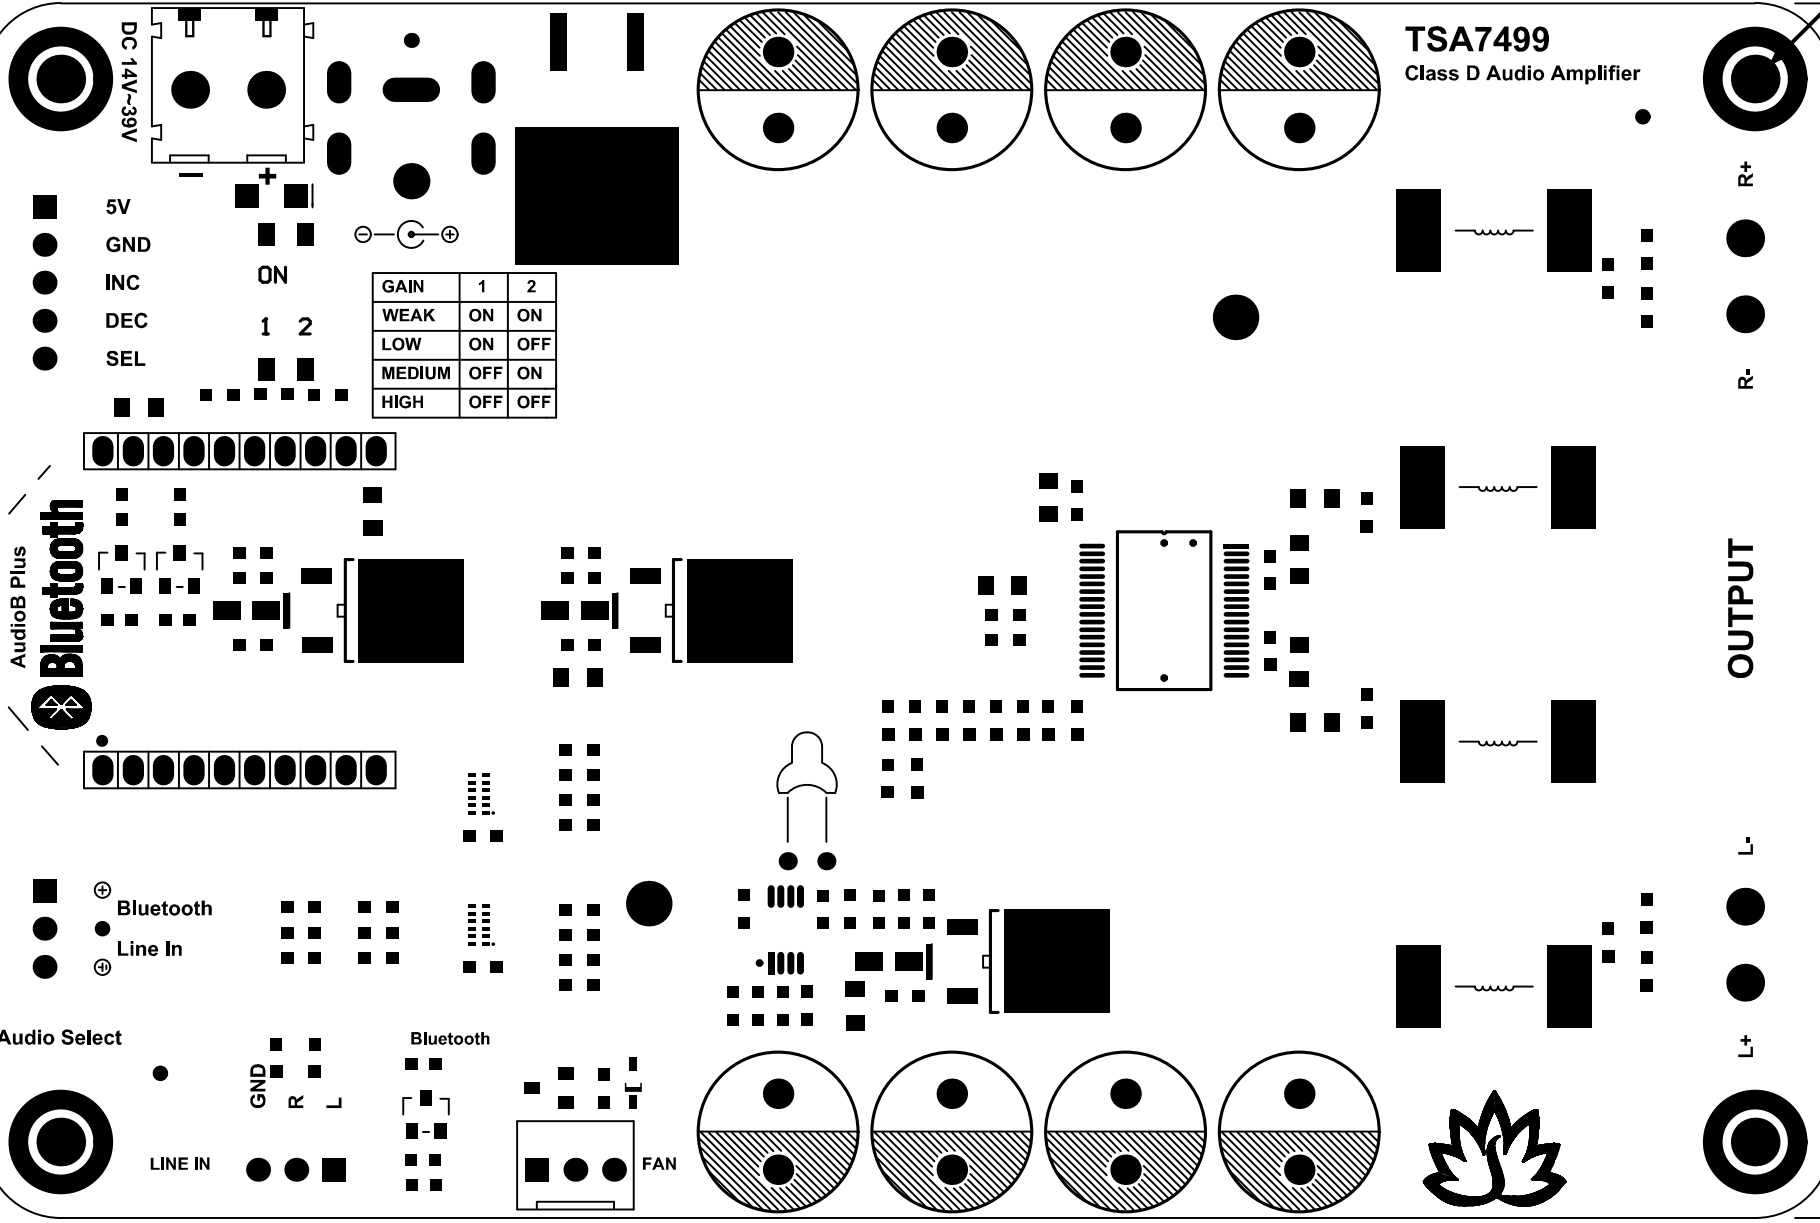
DC 14V~39V

TSA7499
Class D Audio Amplifier

− +

5V
GND
INC
DEC
SEL

ON
1 2

| GAIN | 1 | 2 |
|---|---|---|
| WEAK | ON | ON |
| LOW | ON | OFF |
| MEDIUM | OFF | ON |
| HIGH | OFF | OFF |

R+
R-

AudioB Plus
Bluetooth

OUTPUT

L-
L+

Bluetooth
Line In

Audio Select

GND R L

Bluetooth

LINE IN

FAN